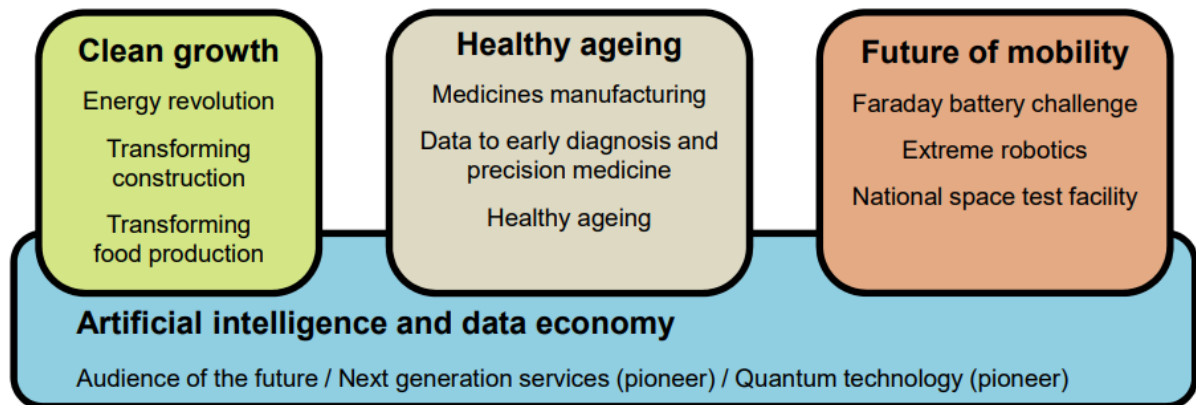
Clean growth

Energy revolution

Transforming construction

Transforming food production

Healthy ageing

Medicines manufacturing

Data to early diagnosis and precision medicine

Healthy ageing

Future of mobility

Faraday battery challenge

Extreme robotics

National space test facility

Artificial intelligence and data economy

Audience of the future / Next generation services (pioneer) / Quantum technology (pioneer)